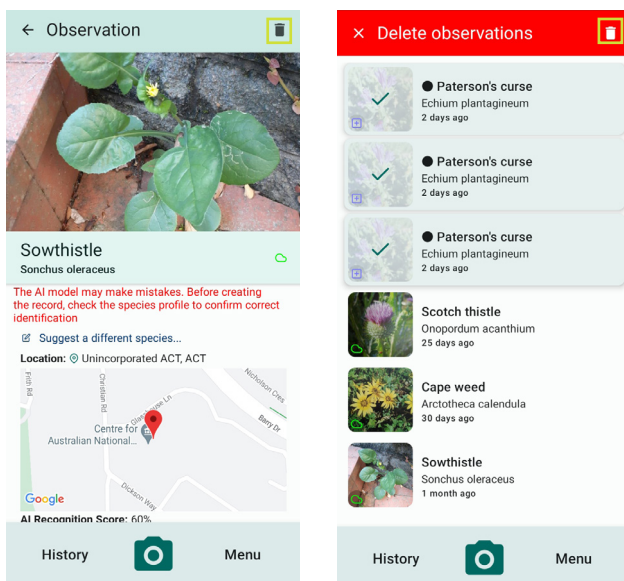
← Observation

Sowthistle
Sonchus oleraceus

The AI model may make mistakes. Before creating the record, check the species profile to confirm correct identification

Suggest a different species...

Location: Unincorporated ACT, ACT

Frith Rd
Christian St
Nicholson Cres
Barry Dr
Centre for Australian National...
Dickson Way
Google

AI Recognition Score: 60%

History
Menu

× Delete observations

● Paterson's curse
Echium plantagineum
2 days ago

● Paterson's curse
Echium plantagineum
2 days ago

● Paterson's curse
Echium plantagineum
2 days ago

Scotch thistle
Onopordum acanthium
25 days ago

Cape weed
Arctotheca calendula
30 days ago

Sowthistle
Sonchus oleraceus
1 month ago

History
Menu